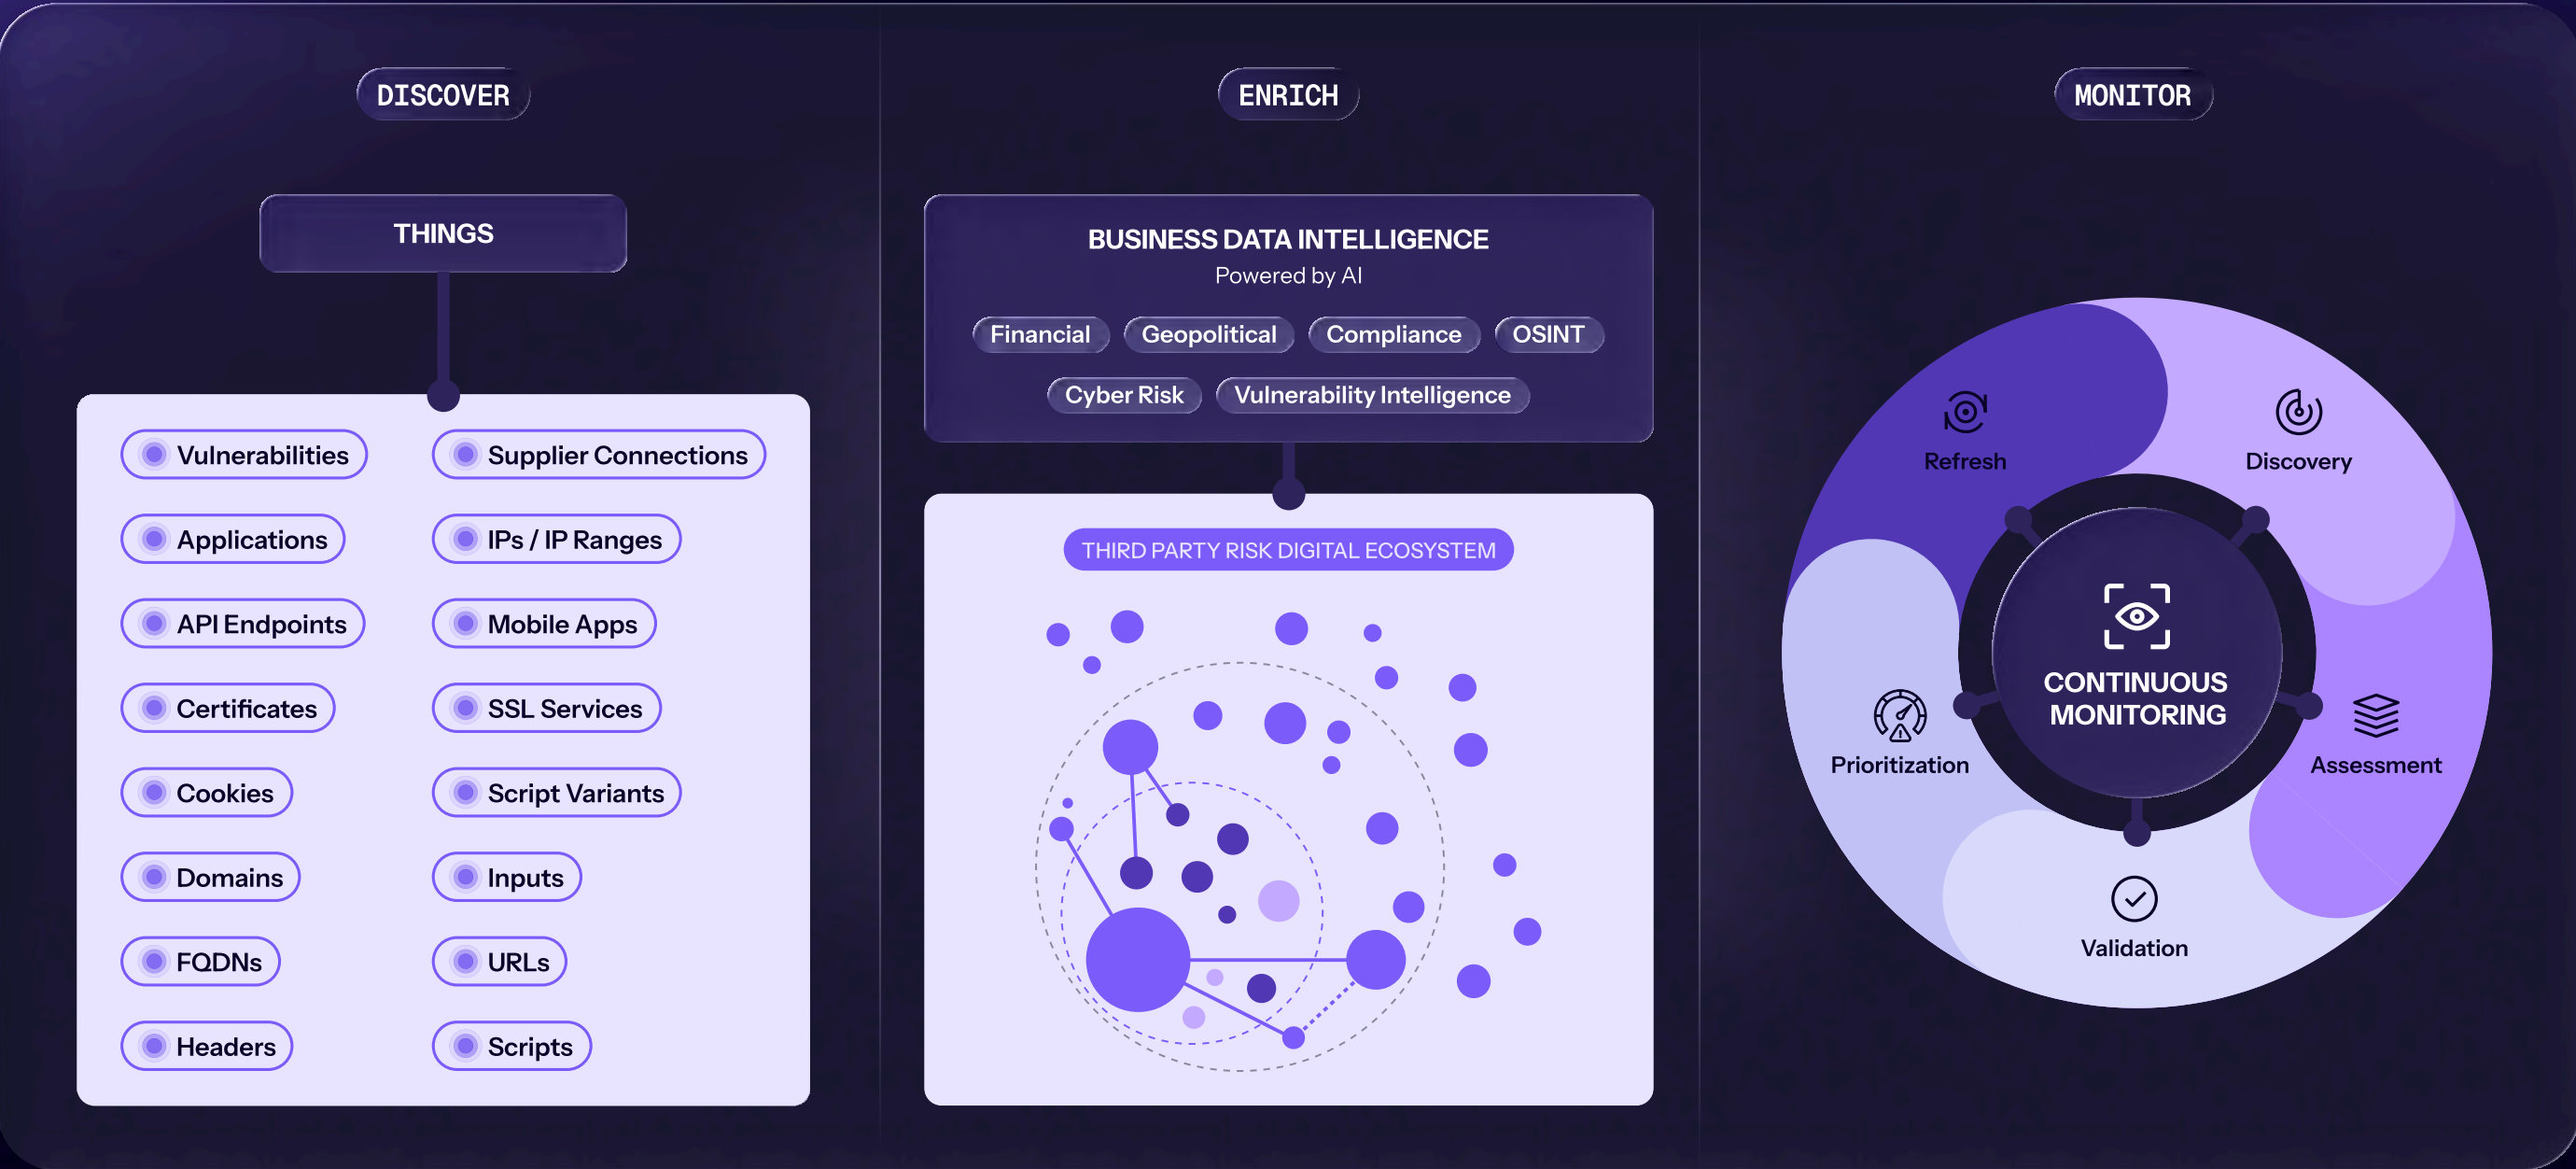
DISCOVER

THINGS

Vulnerabilities
Supplier Connections
Applications
IPs / IP Ranges
API Endpoints
Mobile Apps
Certificates
SSL Services
Cookies
Script Variants
Domains
Inputs
FQDNs
URLs
Headers
Scripts

ENRICH

BUSINESS DATA INTELLIGENCE
Powered by AI

Financial
Geopolitical
Compliance
OSINT
Cyber Risk
Vulnerability Intelligence

THIRD PARTY RISK DIGITAL ECOSYSTEM

MONITOR

Refresh
Discovery
CONTINUOUS MONITORING
Prioritization
Assessment
Validation